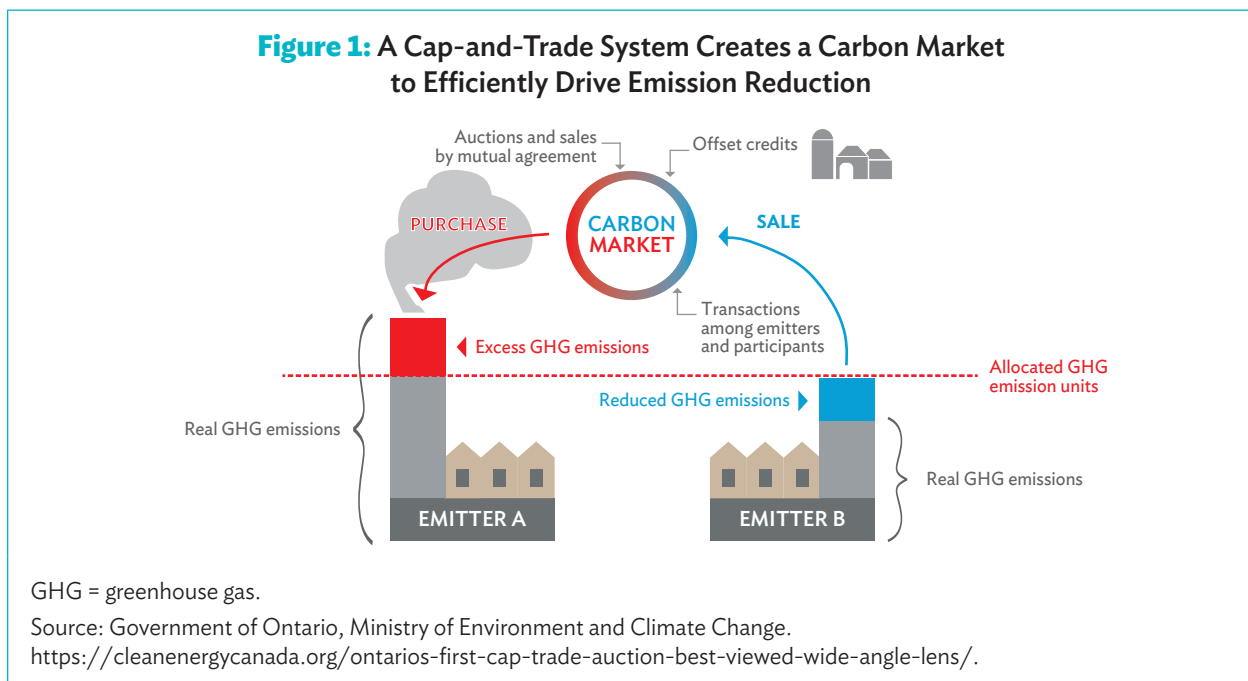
Figure 1: A Cap-and-Trade System Creates a Carbon Market to Efficiently Drive Emission Reduction

Auctions and sales by mutual agreement

Offset credits

PURCHASE

CARBON MARKET

SALE

Transactions among emitters and participants

Excess GHG emissions

Allocated GHG emission units

Reduced GHG emissions

Real GHG emissions

Real GHG emissions

EMITTER A

EMITTER B

GHG = greenhouse gas.

Source: Government of Ontario, Ministry of Environment and Climate Change. https://cleanenergycanada.org/ontarios-first-cap-trade-auction-best-viewed-wide-angle-lens/.